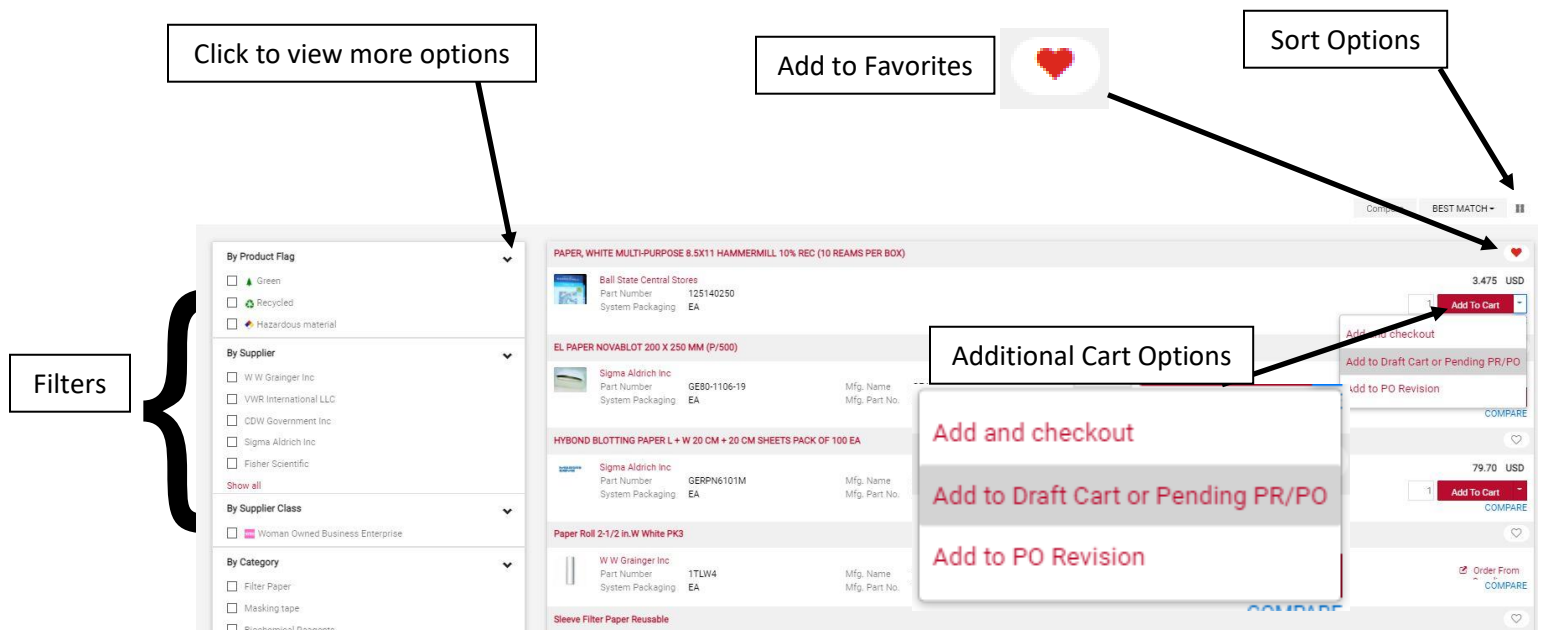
Click to view more options

Add to Favorites

Sort Options

Compare BEST MATCH

Filters

By Product Flag
Green
Recycled
Hazardous material

By Supplier
W W Grainger Inc
VWR International LLC
CDW Government Inc
Sigma Aldrich Inc
Fisher Scientific
Show all

By Supplier Class
Woman Owned Business Enterprise

By Category
Filter Paper
Masking tape
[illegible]

PAPER, WHITE MULTI-PURPOSE 8.5X11 HAMMERMILL 10% REC (10 REAMS PER BOX)
Ball State Central Stores
Part Number 125140250
System Packaging EA
3.475 USD
1 Add To Cart

Add and checkout
Add to Draft Cart or Pending PR/PO
Add to PO Revision

EL PAPER NOVABLOT 200 X 250 MM (P/500)
Sigma Aldrich Inc
Part Number GE80-1106-19
System Packaging EA
Mfg. Name
Mfg. Part No.
COMPARE

Additional Cart Options

Add and checkout
Add to Draft Cart or Pending PR/PO
Add to PO Revision

HYBOND BLOTTING PAPER L + W 20 CM + 20 CM SHEETS PACK OF 100 EA
Sigma Aldrich Inc
Part Number GERPN6101M
System Packaging EA
Mfg. Name
Mfg. Part No.
79.70 USD
1 Add To Cart
COMPARE

Paper Roll 2-1/2 in.W White PK3
W W Grainger Inc
Part Number 1TLW4
System Packaging EA
Mfg. Name
Mfg. Part No.
Order From
COMPARE

Sleeve Filter Paper Reusable